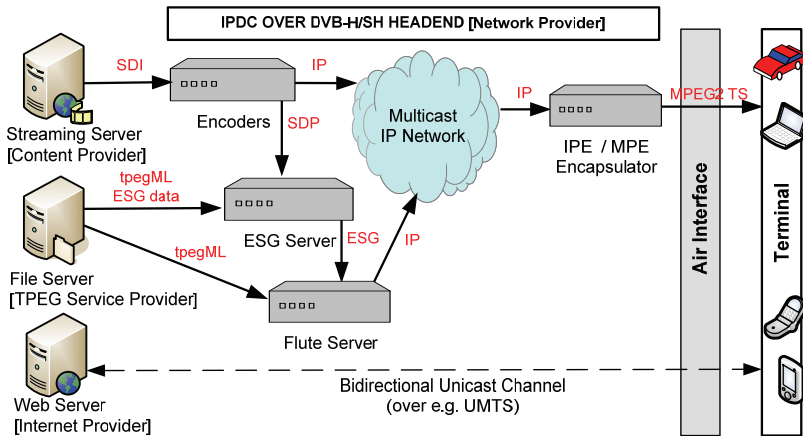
IPDC OVER DVB-H/SH HEADEND [Network Provider]

SDI

IP

Streaming Server
[Content Provider]

Encoders

SDP

Multicast
IP Network

IP

IPE / MPE
Encapsulator

MPEG2 TS

tpegML
ESG data

ESG Server

ESG

IP

tpegML

File Server
[TPEG Service Provider]

Flute Server

Air Interface

Terminal

Web Server
[Internet Provider]

Bidirectional Unicast Channel
(over e.g. UMTS)